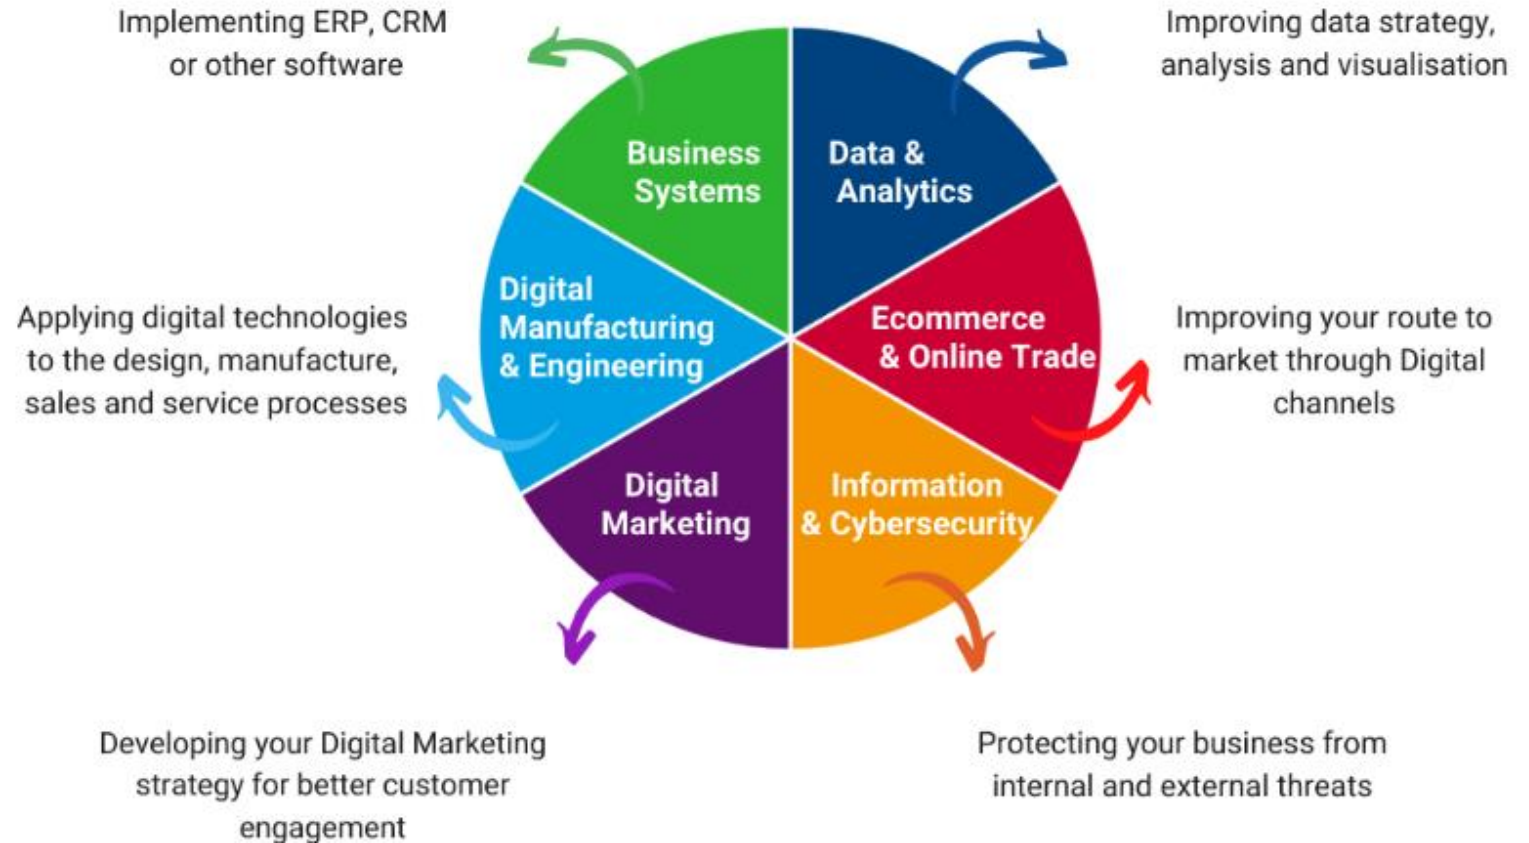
Implementing ERP, CRM or other software

Improving data strategy, analysis and visualisation

Business Systems

Data & Analytics

Digital Manufacturing & Engineering

Ecommerce & Online Trade

Applying digital technologies to the design, manufacture, sales and service processes

Improving your route to market through Digital channels

Digital Marketing

Information & Cybersecurity

Developing your Digital Marketing strategy for better customer engagement

Protecting your business from internal and external threats